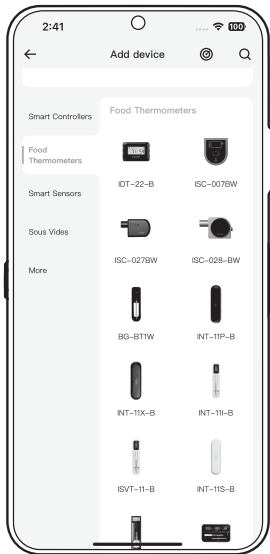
2:41

100

Add device

Smart Controllers

Food Thermometers

Smart Sensors

Sous Vides

More

Food Thermometers

IDT-22-B

ISC-007BW

ISC-027BW

ISC-028-BW

BG-BT1W

INT-11P-B

INT-11X-B

INT-11I-B

ISVT-11-B

INT-11S-B